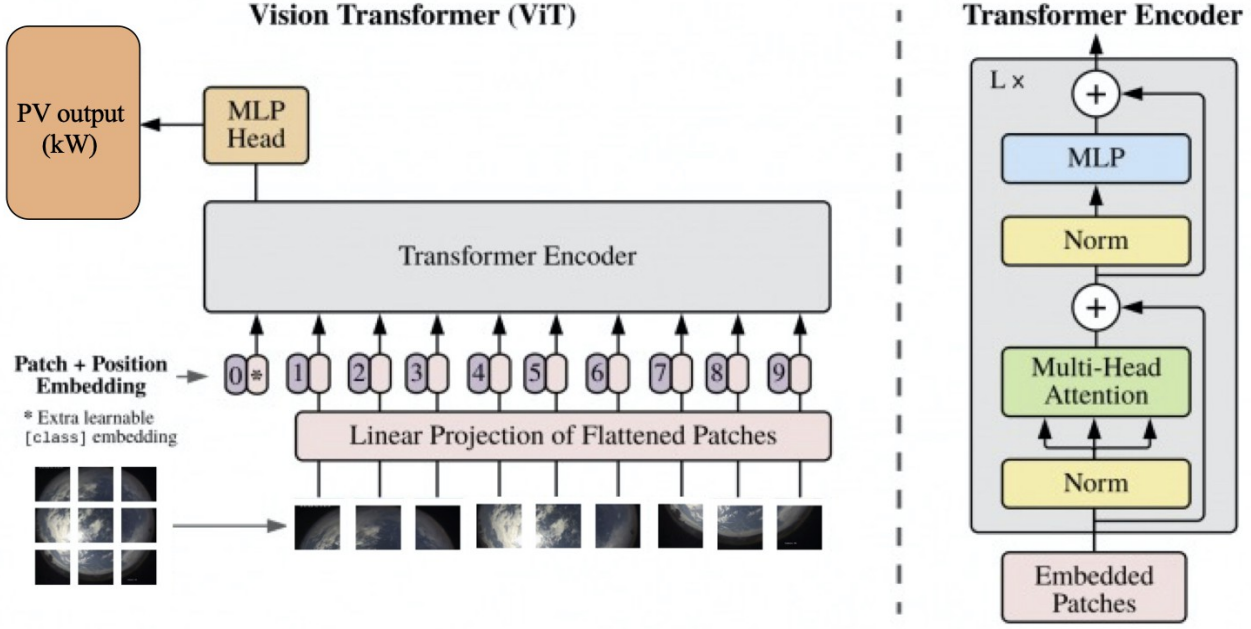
Vision Transformer (ViT)

PV output (kW)

MLP Head

Transformer Encoder

Patch + Position Embedding

* Extra learnable [class] embedding

0 * 1 2 3 4 5 6 7 8 9

Linear Projection of Flattened Patches

Transformer Encoder

L ×

+

MLP

Norm

+

Multi-Head Attention

Norm

Embedded Patches